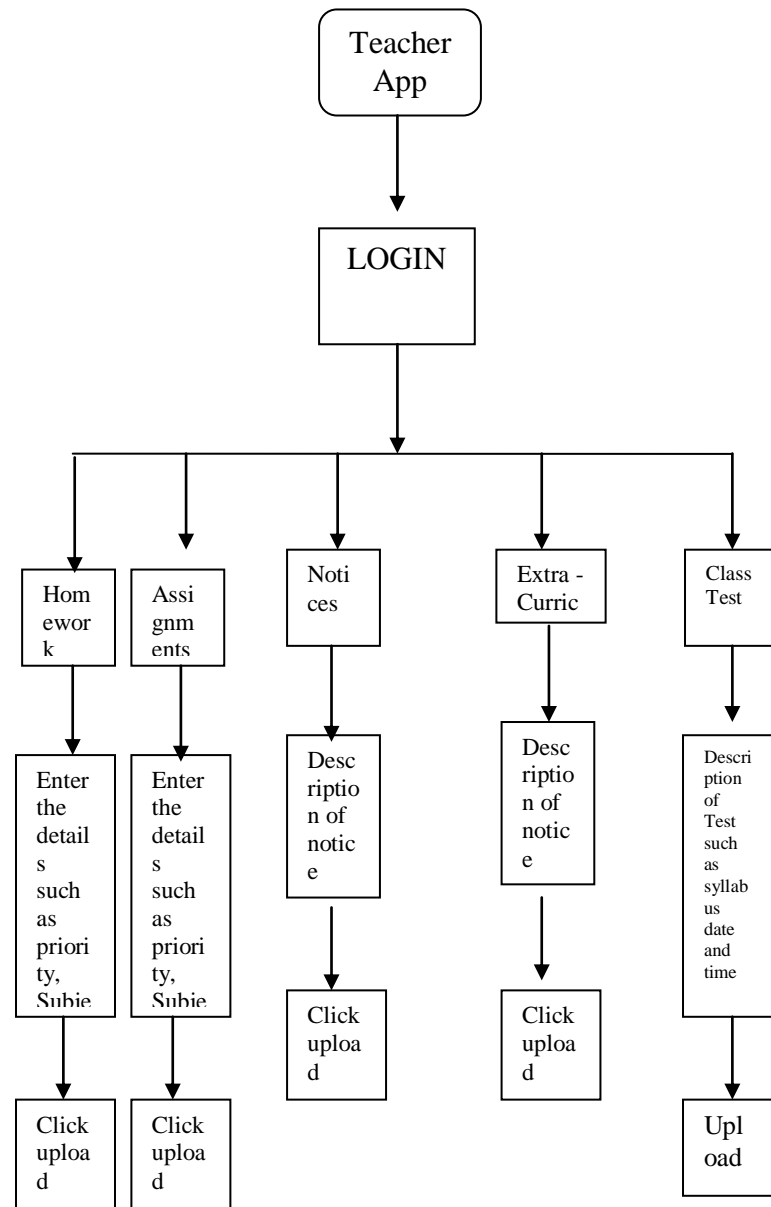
Teacher App

LOGIN

Homework

Enter the details such as priority, Subje

Click upload

Assignments

Enter the details such as priority, Subje

Click upload

Notices

Description of notice

Click upload

Extra - Curric

Description of notice

Click upload

Class Test

Description of Test such as syllabus date and time

Upload